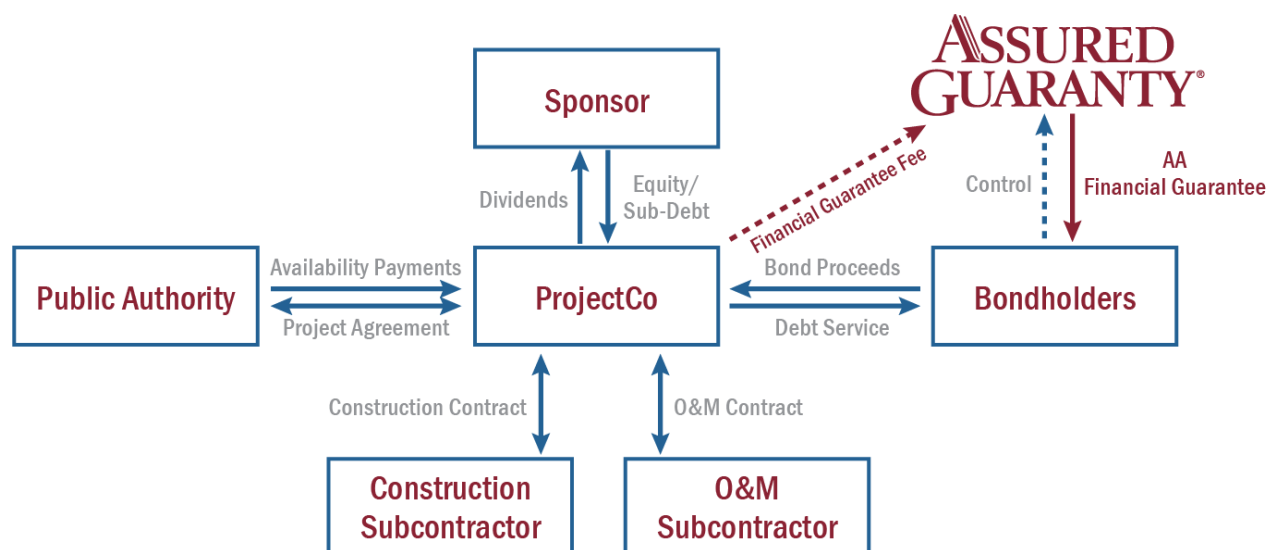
Sponsor

ASSURED GUARANTY®

Dividends

Equity/ Sub-Debt

Financial Guarantee Fee

Control

AA Financial Guarantee

Public Authority

Availability Payments

Project Agreement

ProjectCo

Bond Proceeds

Debt Service

Bondholders

Construction Contract

O&M Contract

Construction Subcontractor

O&M Subcontractor